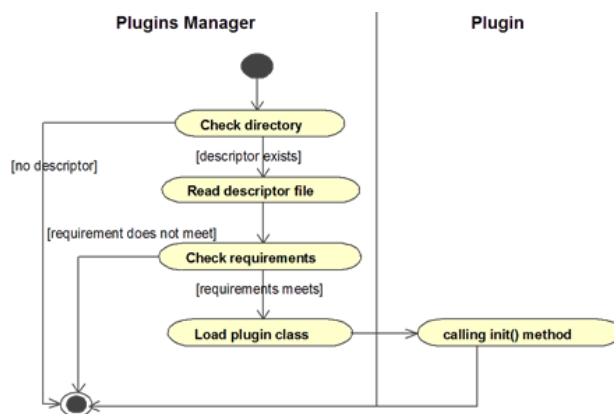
Plugins Manager

Plugin

Check directory

[no descriptor]

[descriptor exists]

Read descriptor file

[requirement does not meet]

Check requirements

[requirements meets]

Load plugin class

calling init() method